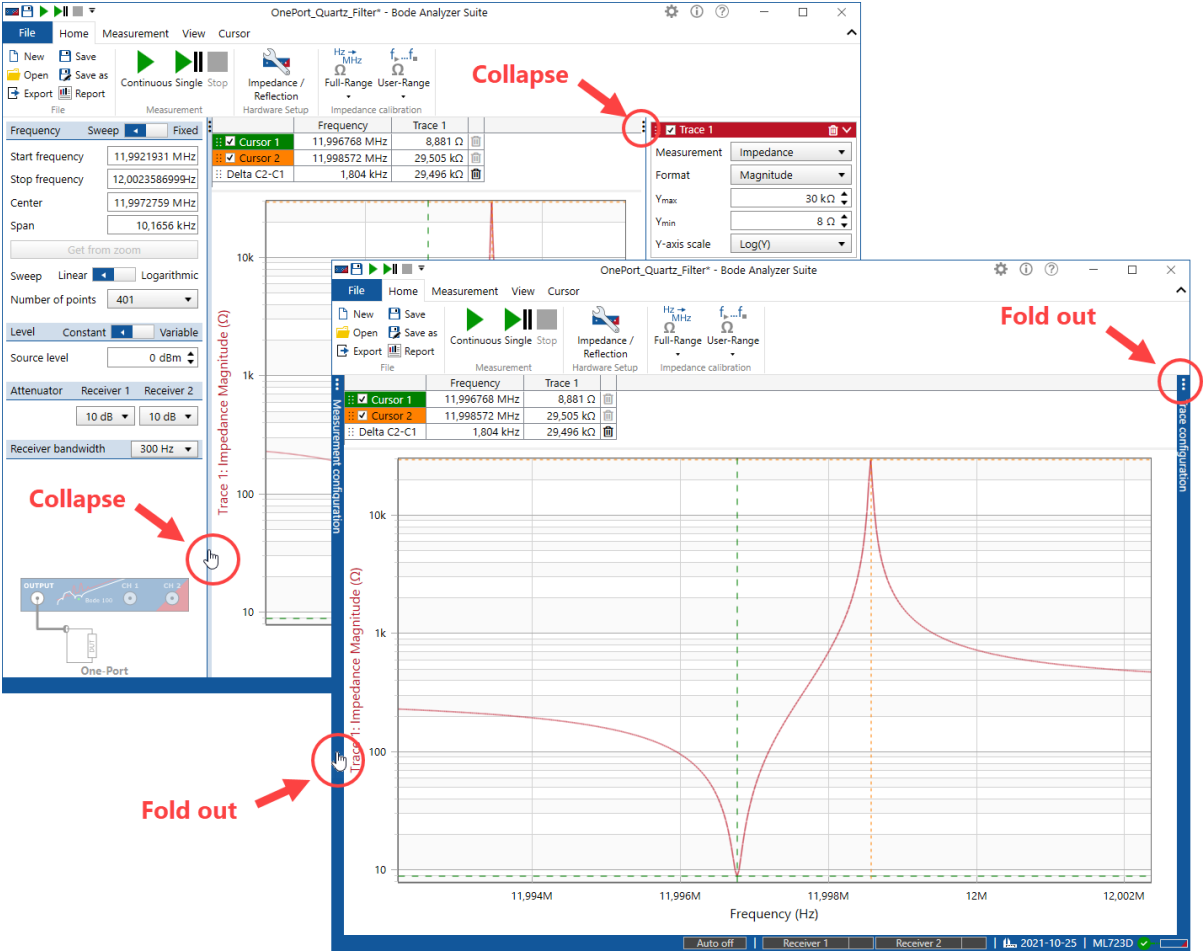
OnePort_Quartz_Filter* - Bode Analyzer Suite

File | Home | Measurement | View | Cursor

New | Save | Open | Save as | Export | Report
File

Continuous | Single | Stop
Measurement

Impedance / Reflection
Hardware Setup

Hz → MHz
Full-Range | User-Range
Impedance calibration

Collapse

Frequency | Sweep | Fixed
Start frequency | 11,9921931 MHz
Stop frequency | 12,0023586999Hz
Center | 11,9972759 MHz
Span | 10,1656 kHz
Get from zoom
Sweep | Linear | Logarithmic
Number of points | 401
Level | Constant | Variable
Source level | 0 dBm
Attenuator | Receiver 1 | Receiver 2
10 dB | 10 dB
Receiver bandwidth | 300 Hz

Collapse

OUTPUT | CH 1 | CH 2
Bode 100
DUT
One-Port

| | Frequency | Trace 1 |
|---|---|---|
| Cursor 1 | 11,996768 MHz | 8,881 Ω |
| Cursor 2 | 11,998572 MHz | 29,505 kΩ |
| Delta C2-C1 | 1,804 kHz | 29,496 kΩ |

Trace 1
Measurement | Impedance
Format | Magnitude
$Y_{max}$ | 30 kΩ
$Y_{min}$ | 8 Ω
Y-axis scale | Log(Y)

Trace 1: Impedance Magnitude (Ω)
10k
1k
100
10

OnePort_Quartz_Filter* - Bode Analyzer Suite

File | Home | Measurement | View | Cursor

New | Save | Open | Save as | Export | Report
File

Continuous | Single | Stop
Measurement

Impedance / Reflection
Hardware Setup

Hz → MHz
Full-Range | User-Range
Impedance calibration

Fold out

| | Frequency | Trace 1 |
|---|---|---|
| Cursor 1 | 11,996768 MHz | 8,881 Ω |
| Cursor 2 | 11,998572 MHz | 29,505 kΩ |
| Delta C2-C1 | 1,804 kHz | 29,496 kΩ |

Measurement configuration

Trace configuration

Trace 1: Impedance Magnitude (Ω)
10k
1k
100
10
11,994M | 11,996M | 11,998M | 12M | 12,002M
Frequency (Hz)

Fold out

Auto off | Receiver 1 | Receiver 2 | 2021-10-25 | ML723D